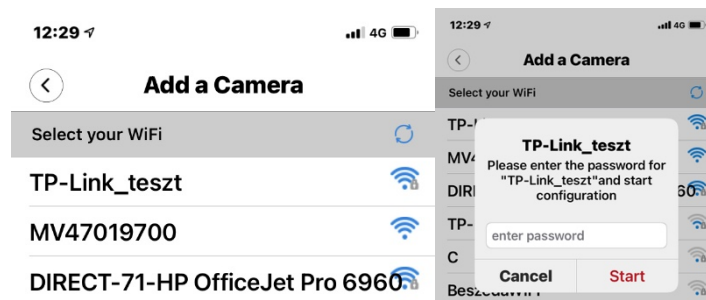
12:29

4G

Add a Camera

Select your WiFi

TP-Link_teszt

MV47019700

DIRECT-71-HP OfficeJet Pro 6960

12:29

4G

Add a Camera

Select your WiFi

TP-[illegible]

MV4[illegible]

DIR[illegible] 60

TP-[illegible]

C

Beszed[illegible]

TP-Link_teszt

Please enter the password for "TP-Link_teszt"and start configuration

enter password

Cancel

Start